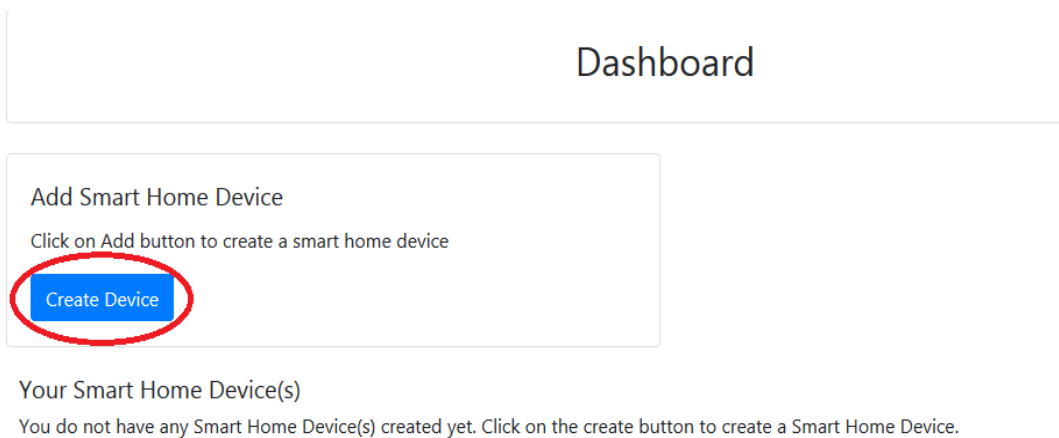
Dashboard

Add Smart Home Device

Click on Add button to create a smart home device

Create Device

Your Smart Home Device(s)

You do not have any Smart Home Device(s) created yet. Click on the create button to create a Smart Home Device.